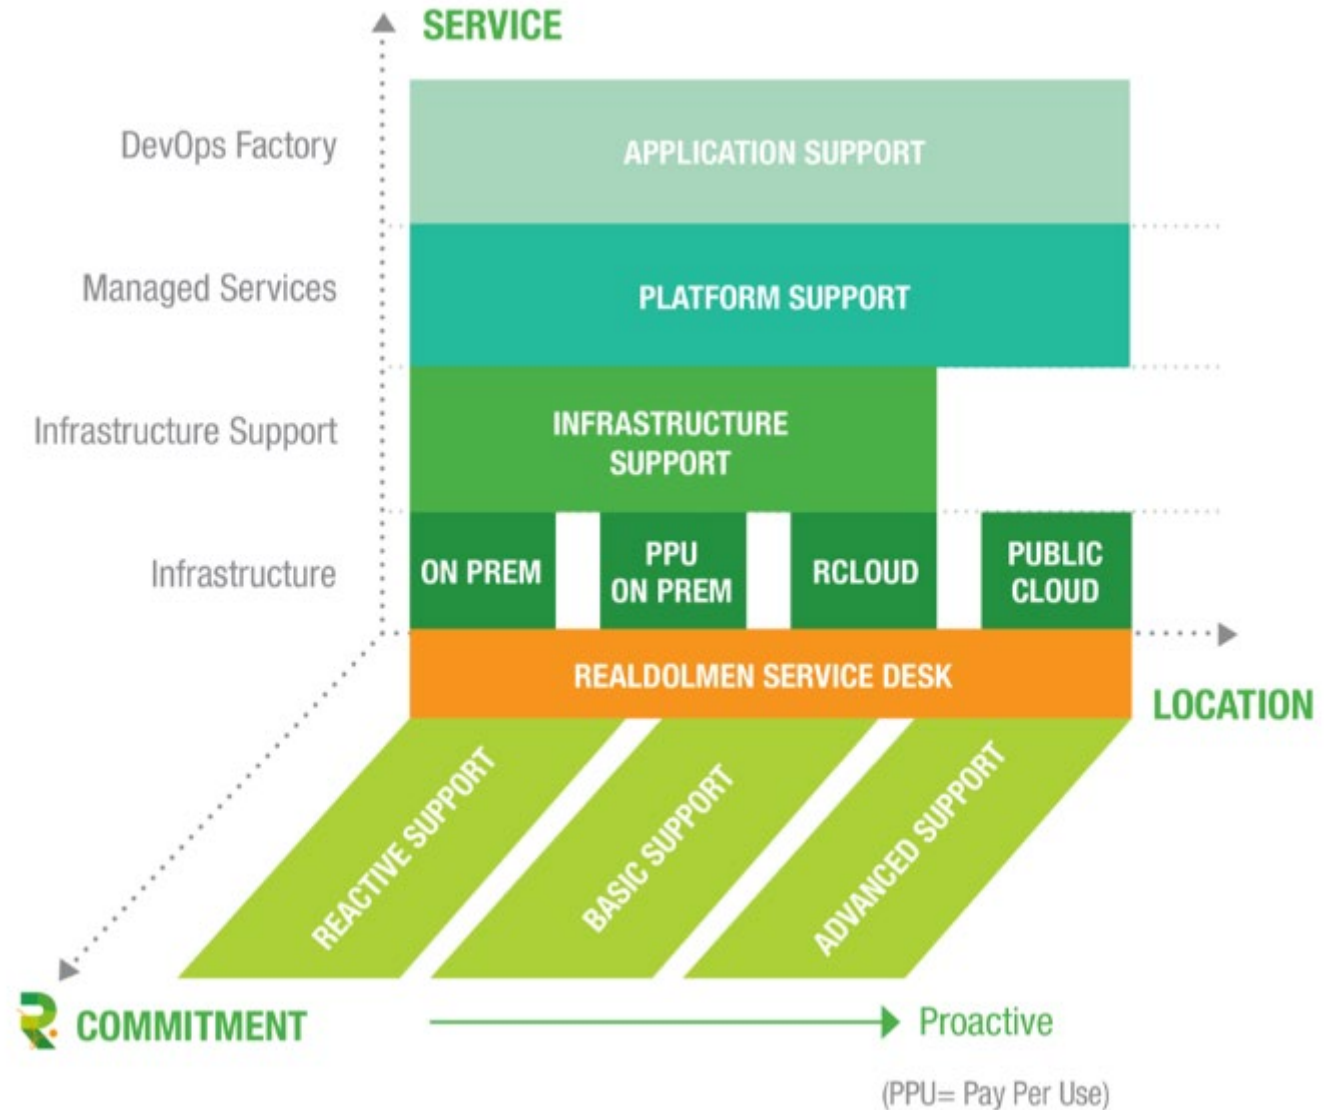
SERVICE

DevOps Factory

APPLICATION SUPPORT

Managed Services

PLATFORM SUPPORT

Infrastructure Support

INFRASTRUCTURE SUPPORT

Infrastructure

ON PREM

PPU ON PREM

RCLOUD

PUBLIC CLOUD

REALDOLMEN SERVICE DESK

LOCATION

REACTIVE SUPPORT

BASIC SUPPORT

ADVANCED SUPPORT

COMMITMENT

Proactive

(PPU= Pay Per Use)